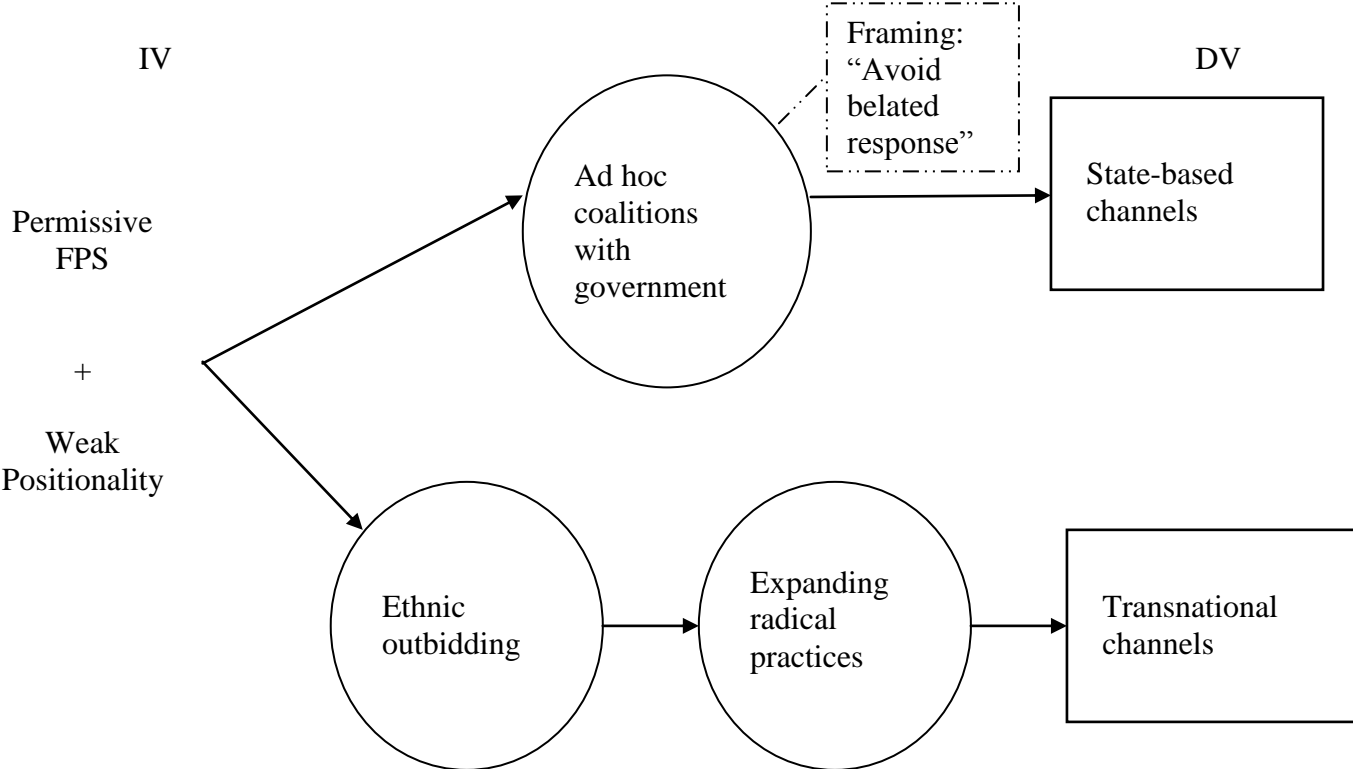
IV

Permissive FPS

+

Weak Positionality

Ad hoc coalitions with government

Framing: “Avoid belated response”

DV

State-based channels

Ethnic outbidding

Expanding radical practices

Transnational channels